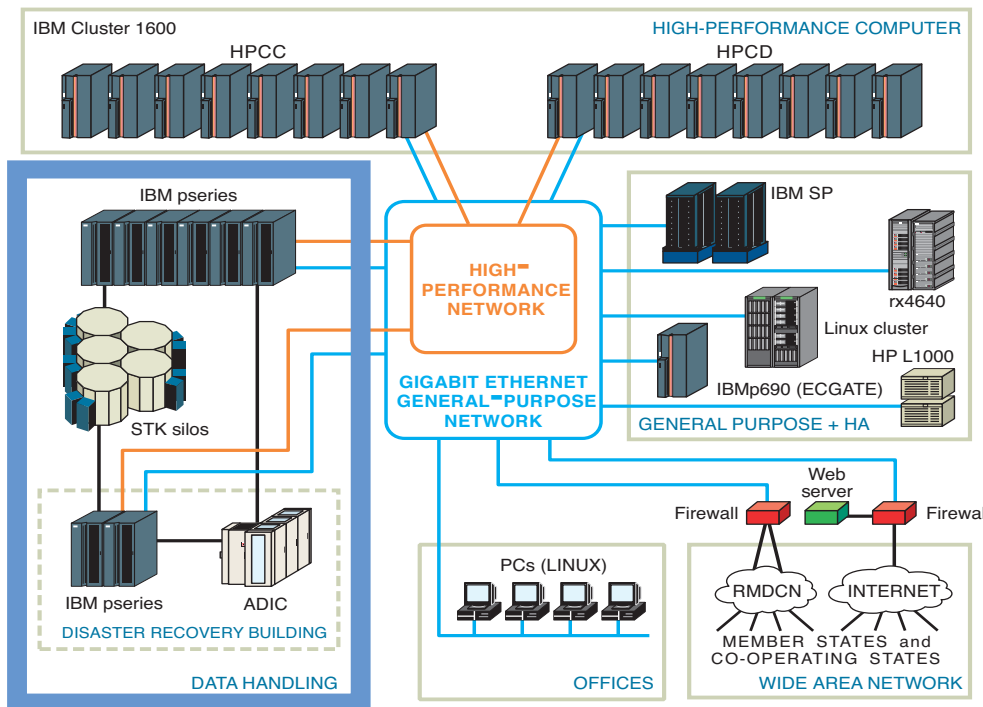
IBM Cluster 1600

HIGH-PERFORMANCE COMPUTER

HPCC

HPCD

IBM pseries

HIGH-PERFORMANCE NETWORK

IBM SP

rx4640

Linux cluster

HP L1000

IBMp690 (ECGATE)

STK silos

GIGABIT ETHERNET GENERAL-PURPOSE NETWORK

GENERAL PURPOSE + HA

Web server

Firewall

Firewall

IBM pseries

ADIC

DISASTER RECOVERY BUILDING

PCs (LINUX)

RMDCN

INTERNET

MEMBER STATES and CO-OPERATING STATES

DATA HANDLING

OFFICES

WIDE AREA NETWORK